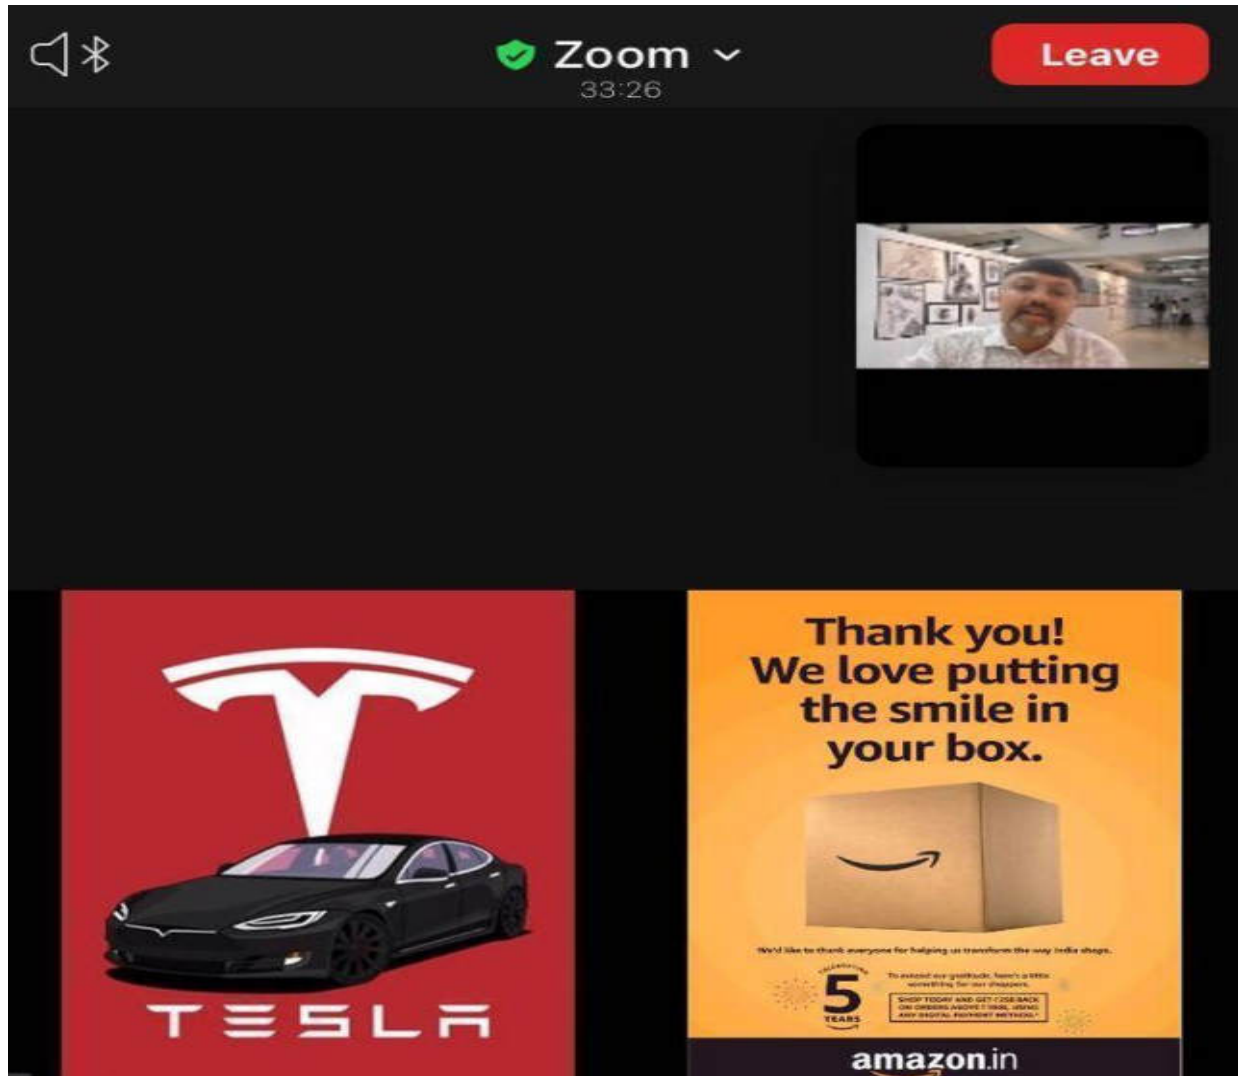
Zoom
33:26

Leave

TESLA

Thank you! We love putting the smile in your box.

We'd like to thank everyone for helping us transform the way India shops.

CELEBRATING 5 YEARS

To extend our gratitude, here's a little something for our shoppers.

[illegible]

amazon.in